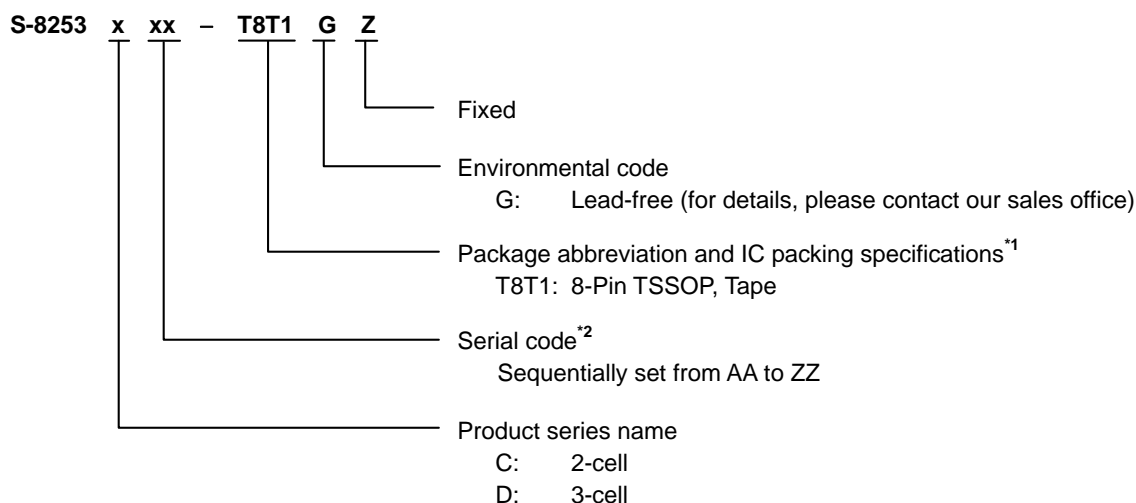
S-8253 x xx – T8T1 G Z

Fixed

Environmental code
G: Lead-free (for details, please contact our sales office)

Package abbreviation and IC packing specifications$^{*1}$
T8T1: 8-Pin TSSOP, Tape

Serial code$^{*2}$
Sequentially set from AA to ZZ

Product series name
C: 2-cell
D: 3-cell